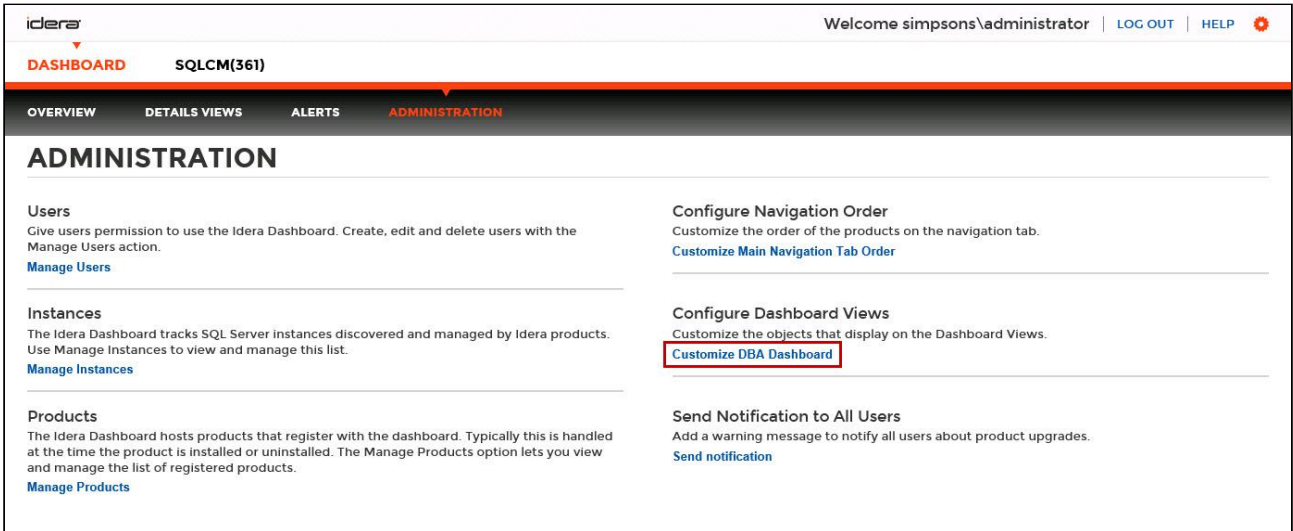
idera

Welcome simpsons\administrator | LOG OUT | HELP

DASHBOARD SQLCM(361)

OVERVIEW DETAILS VIEWS ALERTS ADMINISTRATION

ADMINISTRATION

Users
Give users permission to use the Idera Dashboard. Create, edit and delete users with the Manage Users action.
Manage Users

Instances
The Idera Dashboard tracks SQL Server instances discovered and managed by Idera products. Use Manage Instances to view and manage this list.
Manage Instances

Products
The Idera Dashboard hosts products that register with the dashboard. Typically this is handled at the time the product is installed or uninstalled. The Manage Products option lets you view and manage the list of registered products.
Manage Products

Configure Navigation Order
Customize the order of the products on the navigation tab.
Customize Main Navigation Tab Order

Configure Dashboard Views
Customize the objects that display on the Dashboard Views.
Customize DBA Dashboard

Send Notification to All Users
Add a warning message to notify all users about product upgrades.
Send notification